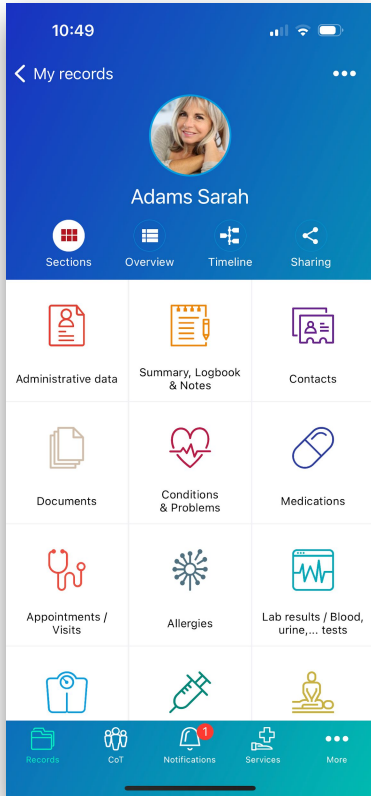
10:49

My records

Adams Sarah

Sections Overview Timeline Sharing

| | | |
|---|---|---|
| Administrative data | Summary, Logbook & Notes | Contacts |
| Documents | Conditions & Problems | Medications |
| Appointments / Visits | Allergies | Lab results / Blood, urine,... tests |

Records CoT 1 Notifications Services More